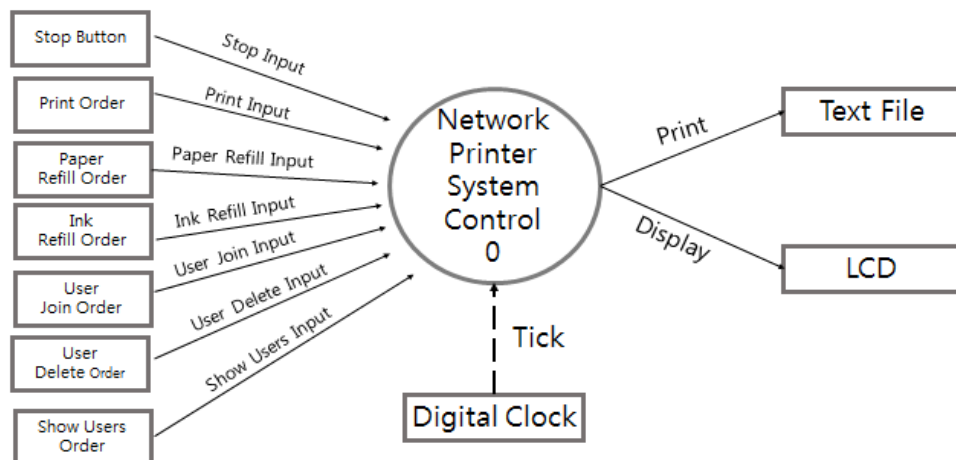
Stop Button

Print Order

Paper Refill Order

Ink Refill Order

User Join Order

User Delete Order

Show Users Order

Stop Input

Print Input

Paper Refill Input

Ink Refill Input

User Join Input

User Delete Input

Show Users Input

Network Printer System Control 0

Print

Display

Text File

LCD

Tick

Digital Clock